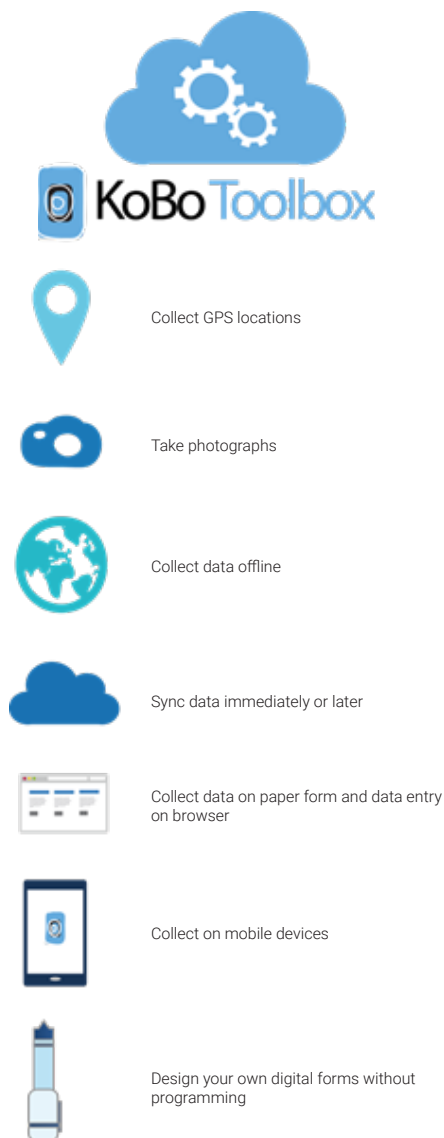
KoBo Toolbox

Collect GPS locations

Take photographs

Collect data offline

Sync data immediately or later

Collect data on paper form and data entry on browser

Collect on mobile devices

Design your own digital forms without programming